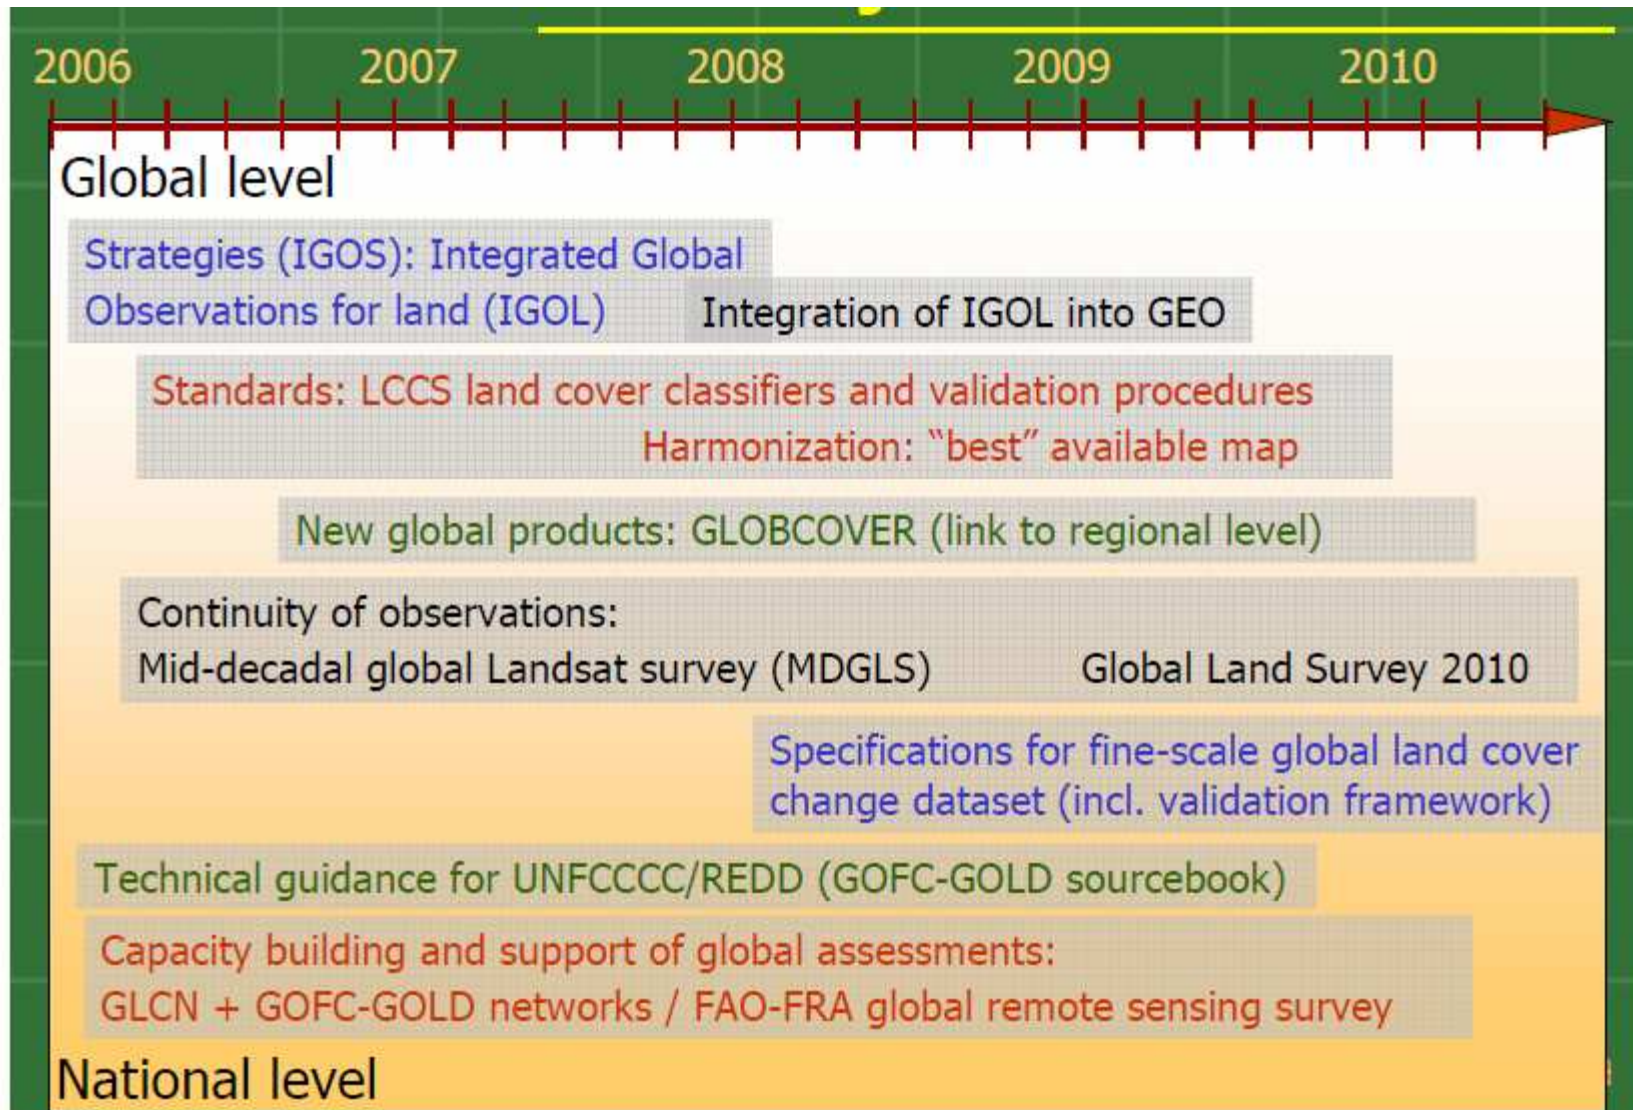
2006 2007 2008 2009 2010

Global level

Strategies (IGOS): Integrated Global Observations for land (IGOL)

Integration of IGOL into GEO

Standards: LCCS land cover classifiers and validation procedures

Harmonization: "best" available map

New global products: GLOBCOVER (link to regional level)

Continuity of observations:
Mid-decadal global Landsat survey (MDGLS)

Global Land Survey 2010

Specifications for fine-scale global land cover change dataset (incl. validation framework)

Technical guidance for UNFCCCC/REDD (GOFC-GOLD sourcebook)

Capacity building and support of global assessments:
GLCN + GOFC-GOLD networks / FAO-FRA global remote sensing survey

National level